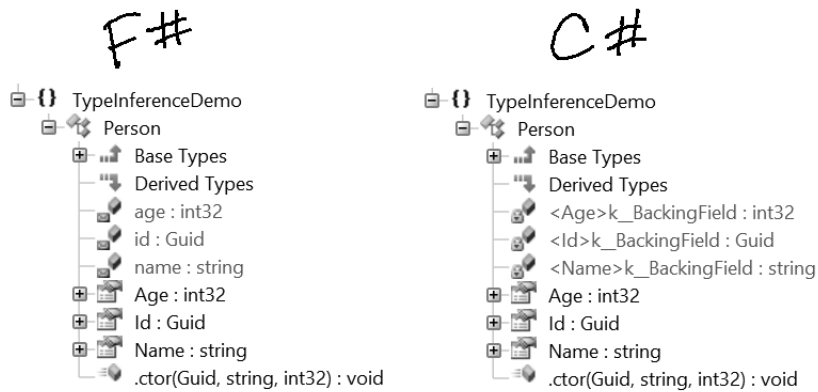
F#

{} TypeInferenceDemo
Person
Base Types
Derived Types
age : int32
id : Guid
name : string
Age : int32
Id : Guid
Name : string
.ctor(Guid, string, int32) : void

C#

{} TypeInferenceDemo
Person
Base Types
Derived Types
<Age>k__BackingField : int32
<Id>k__BackingField : Guid
<Name>k__BackingField : string
Age : int32
Id : Guid
Name : string
.ctor(Guid, string, int32) : void